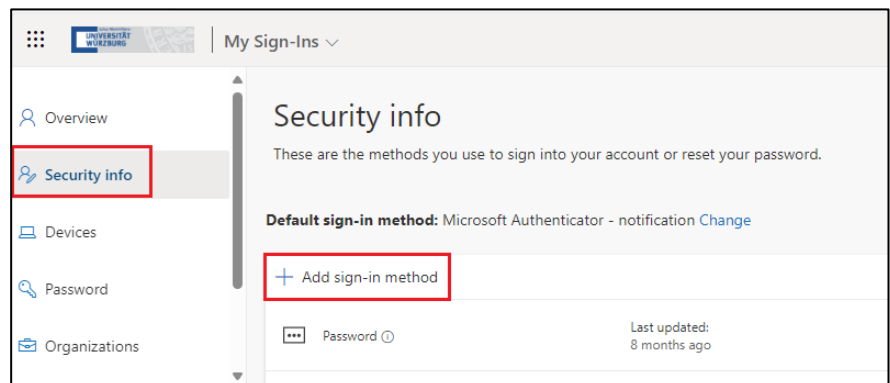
UNIVERSITÄT WÜRZBURG

My Sign-Ins

Overview

Security info

Devices

Password

Organizations

Security info

These are the methods you use to sign into your account or reset your password.

Default sign-in method: Microsoft Authenticator - notification Change

+ Add sign-in method

Password

Last updated:
8 months ago